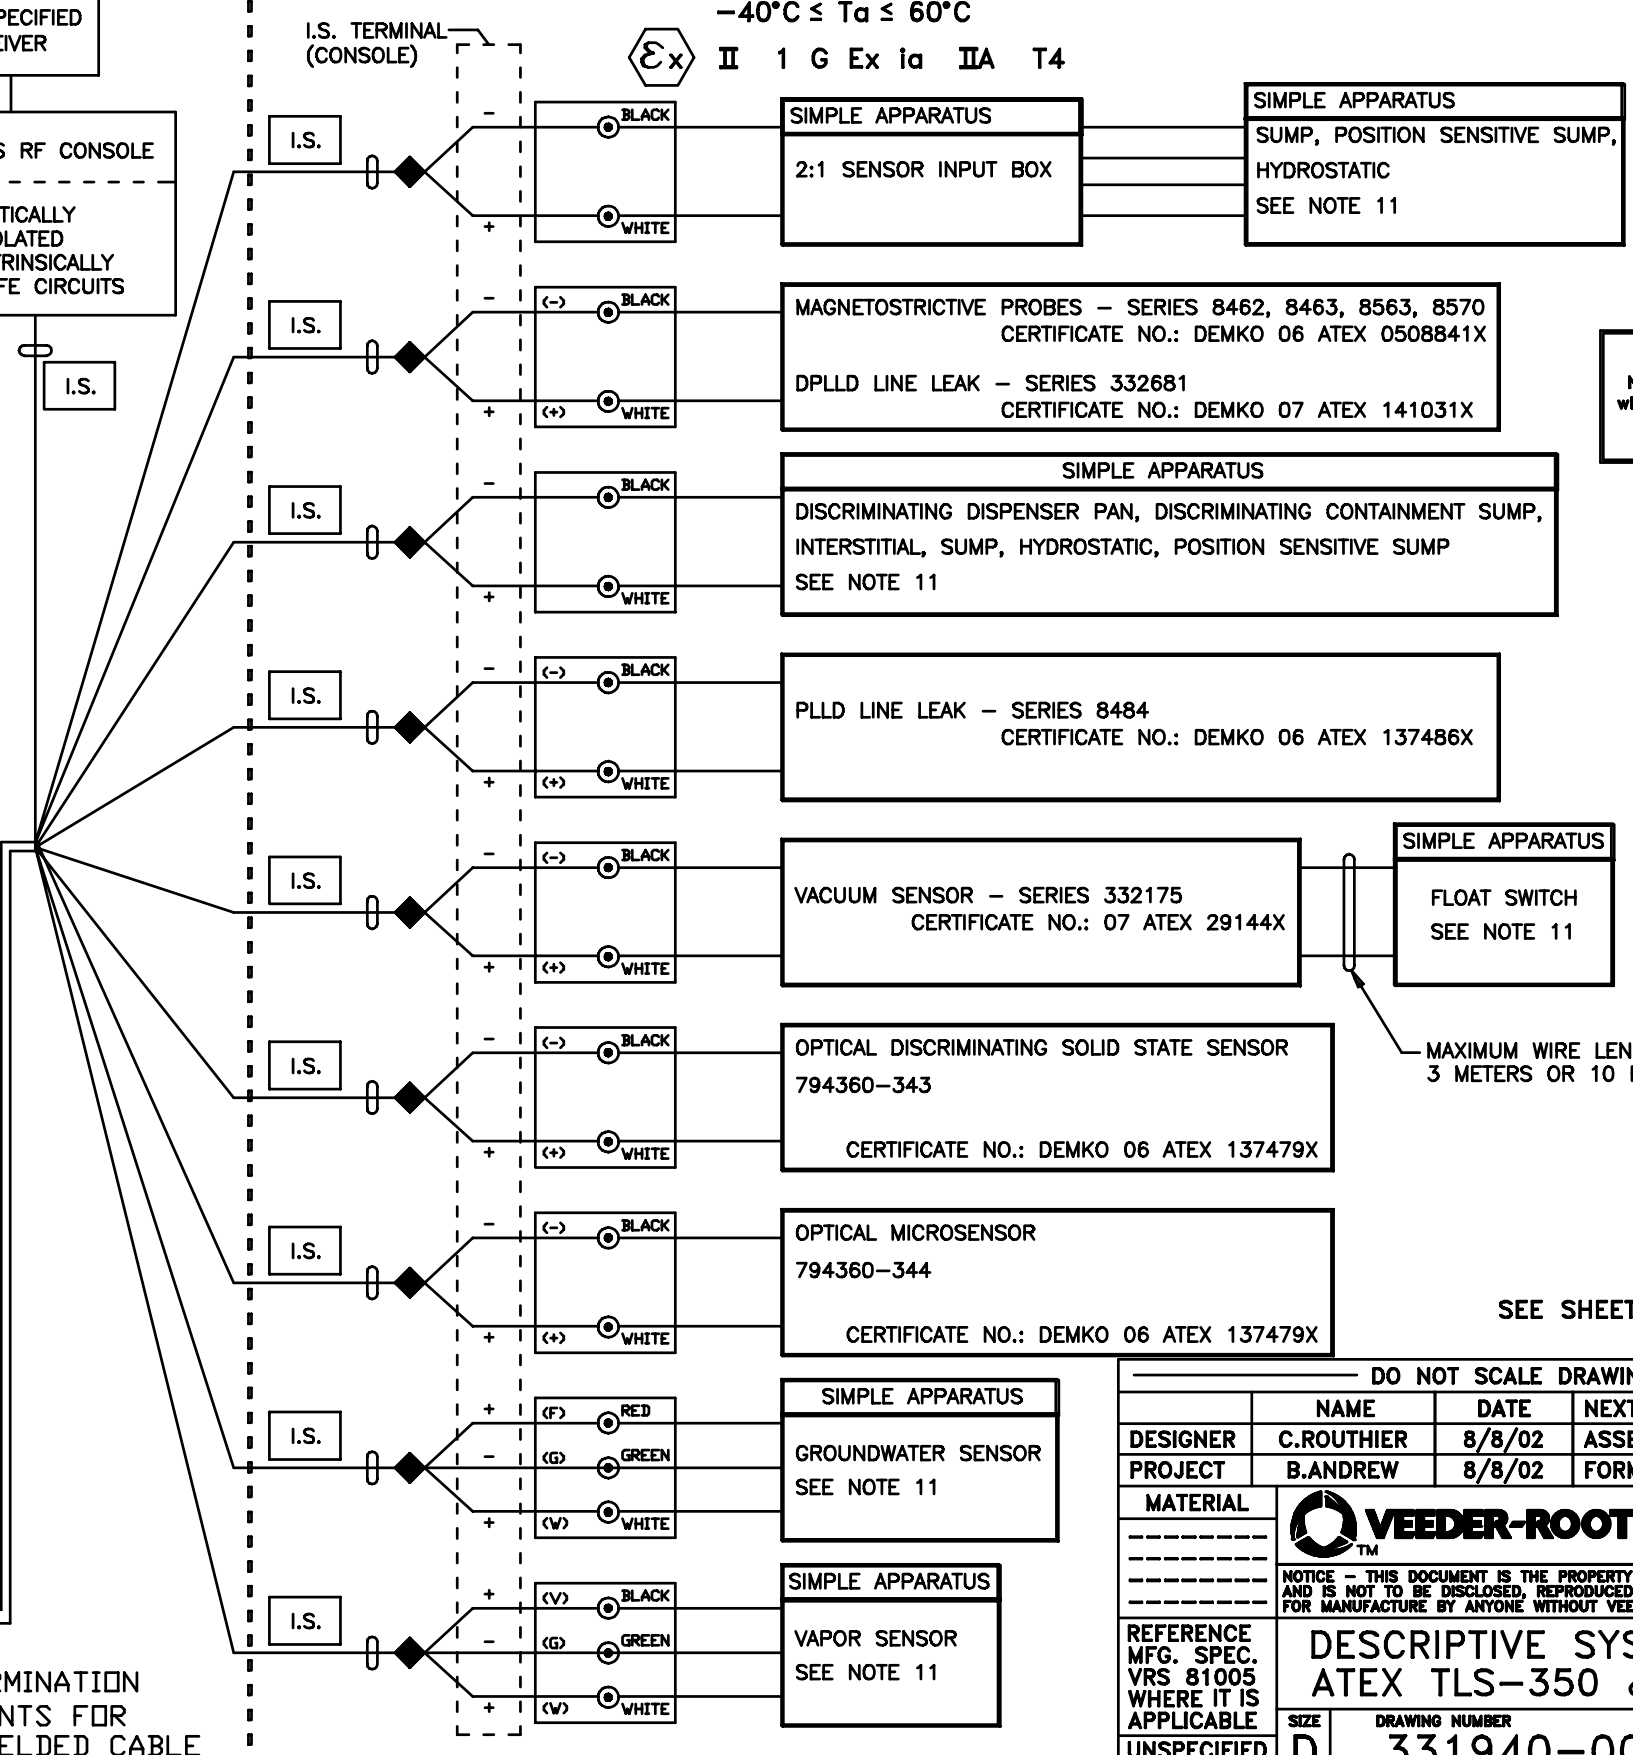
PECIFIED
IVER

S RF CONSOLE

TICALLY
OLATED
TRINSICALLY
FE CIRCUITS

I.S.

I.S. TERMINAL
(CONSOLE)

$-40°C \leq Ta \leq 60°C$

Ex II 1 G Ex ia IIA T4

I.S.
−
BLACK
+
WHITE

SIMPLE APPARATUS
2:1 SENSOR INPUT BOX

SIMPLE APPARATUS
SUMP, POSITION SENSITIVE SUMP,
HYDROSTATIC
SEE NOTE 11

I.S.
−
(−)
BLACK
+
(+)
WHITE

MAGNETOSTRICTIVE PROBES − SERIES 8462, 8463, 8563, 8570
CERTIFICATE NO.: DEMKO 06 ATEX 0508841X

DPLLD LINE LEAK − SERIES 332681
CERTIFICATE NO.: DEMKO 07 ATEX 141031X

I.S.
−
BLACK
+
WHITE

SIMPLE APPARATUS
DISCRIMINATING DISPENSER PAN, DISCRIMINATING CONTAINMENT SUMP,
INTERSTITIAL, SUMP, HYDROSTATIC, POSITION SENSITIVE SUMP
SEE NOTE 11

I.S.
−
(−)
BLACK
+
(+)
WHITE

PLLD LINE LEAK − SERIES 8484
CERTIFICATE NO.: DEMKO 06 ATEX 137486X

I.S.
−
(−)
BLACK
+
(+)
WHITE

VACUUM SENSOR − SERIES 332175
CERTIFICATE NO.: 07 ATEX 29144X

SIMPLE APPARATUS
FLOAT SWITCH
SEE NOTE 11

MAXIMUM WIRE LEN
3 METERS OR 10 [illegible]

I.S.
−
(−)
BLACK
+
(+)
WHITE

OPTICAL DISCRIMINATING SOLID STATE SENSOR
794360−343
CERTIFICATE NO.: DEMKO 06 ATEX 137479X

I.S.
−
(−)
BLACK
+
(+)
WHITE

OPTICAL MICROSENSOR
794360−344
CERTIFICATE NO.: DEMKO 06 ATEX 137479X

SEE SHEET

I.S.
+
(F)
RED
−
(G)
GREEN
+
(W)
WHITE

SIMPLE APPARATUS
GROUNDWATER SENSOR
SEE NOTE 11

I.S.
+
(V)
BLACK
−
(G)
GREEN
+
(W)
WHITE

SIMPLE APPARATUS
VAPOR SENSOR
SEE NOTE 11

RMINATION
NTS FOR
ELDED CABLE

DO NOT SCALE DRAWIN

| | NAME | DATE | NEXT |
|---|---|---|---|
| DESIGNER | C.ROUTHIER | 8/8/02 | ASSE |
| PROJECT | B.ANDREW | 8/8/02 | FORM |

MATERIAL

VEEDER-ROOT
TM

NOTICE − THIS DOCUMENT IS THE PROPERTY AND IS NOT TO BE DISCLOSED, REPRODUCED FOR MANUFACTURE BY ANYONE WITHOUT VEE

REFERENCE MFG. SPEC. VRS 81005 WHERE IT IS APPLICABLE

DESCRIPTIVE SYS
ATEX TLS−350 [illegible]

UNSPECIFIED
SIZE
D
DRAWING NUMBER
331940−0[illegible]